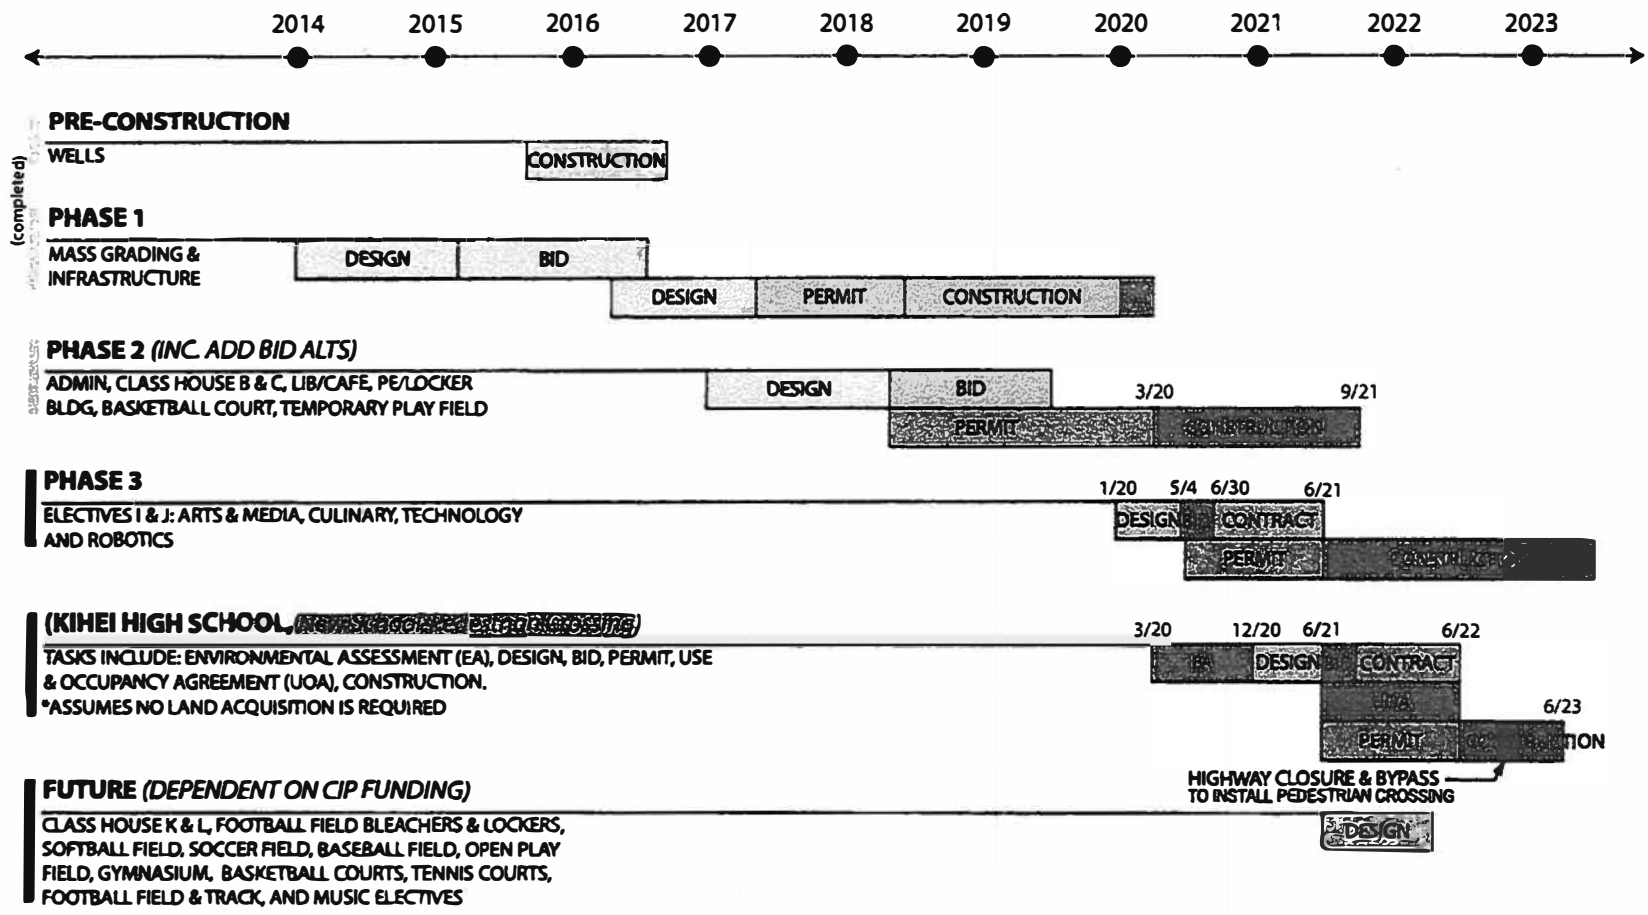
2014 2015 2016 2017 2018 2019 2020 2021 2022 2023

(completed)

PRE-CONSTRUCTION
WELLS
CONSTRUCTION

PHASE 1
MASS GRADING & INFRASTRUCTURE
DESIGN BID
DESIGN PERMIT CONSTRUCTION

PHASE 2 (INC. ADD BID ALTS)
ADMIN, CLASS HOUSE B & C, LIB/CAFE, PE/LOCKER BLDG, BASKETBALL COURT, TEMPORARY PLAY FIELD
DESIGN BID
3/20 9/21
PERMIT CONSTRUCTION

PHASE 3
ELECTIVES I & J: ARTS & MEDIA, CULINARY, TECHNOLOGY AND ROBOTICS
1/20 5/4 6/30 6/21
DESIGN BID CONTRACT
PERMIT CONSTRUCTION

(KIHEI HIGH SCHOOL, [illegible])
TASKS INCLUDE: ENVIRONMENTAL ASSESSMENT (EA), DESIGN, BID, PERMIT, USE & OCCUPANCY AGREEMENT (UOA), CONSTRUCTION.
*ASSUMES NO LAND ACQUISITION IS REQUIRED
3/20 12/20 6/21 6/22
EA DESIGN BID CONTRACT
UOA
6/23
PERMIT CONSTRUCTION
HIGHWAY CLOSURE & BYPASS TO INSTALL PEDESTRIAN CROSSING

FUTURE (DEPENDENT ON CIP FUNDING)
CLASS HOUSE K & L, FOOTBALL FIELD BLEACHERS & LOCKERS, SOFTBALL FIELD, SOCCER FIELD, BASEBALL FIELD, OPEN PLAY FIELD, GYMNASIUM, BASKETBALL COURTS, TENNIS COURTS, FOOTBALL FIELD & TRACK, AND MUSIC ELECTIVES
DESIGN